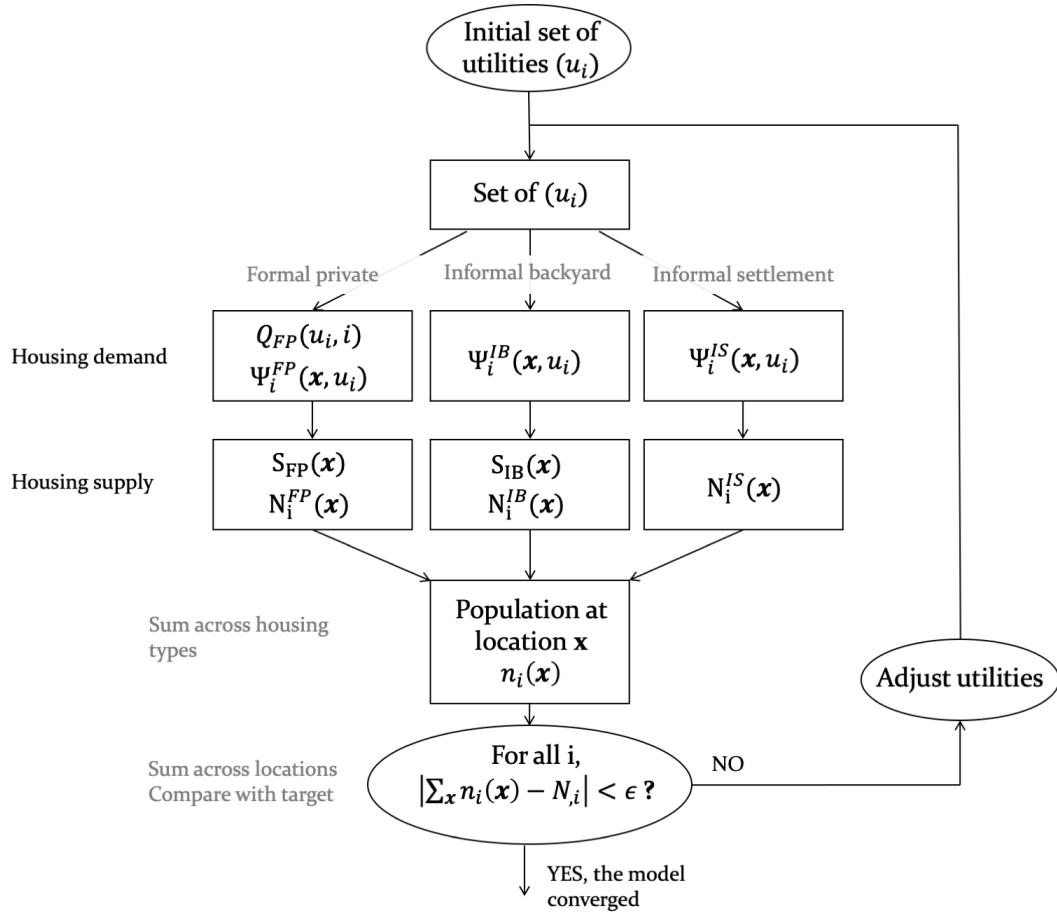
Initial set of utilities $(u_i)$

Set of $(u_i)$

Formal private

Informal backyard

Informal settlement

Housing demand

$Q_{FP}(u_i, i)$
$\Psi_i^{FP}(\boldsymbol{x}, u_i)$

$\Psi_i^{IB}(\boldsymbol{x}, u_i)$

$\Psi_i^{IS}(\boldsymbol{x}, u_i)$

Housing supply

$S_{FP}(\boldsymbol{x})$
$N_i^{FP}(\boldsymbol{x})$

$S_{IB}(\boldsymbol{x})$
$N_i^{IB}(\boldsymbol{x})$

$N_i^{IS}(\boldsymbol{x})$

Sum across housing types

Population at location $\mathbf{x}$
$n_i(\boldsymbol{x})$

Adjust utilities

Sum across locations
Compare with target

For all i,
$\left|\sum_{\boldsymbol{x}} n_i(\boldsymbol{x}) - N_{,i}\right| < \epsilon$ ?

NO

YES, the model converged